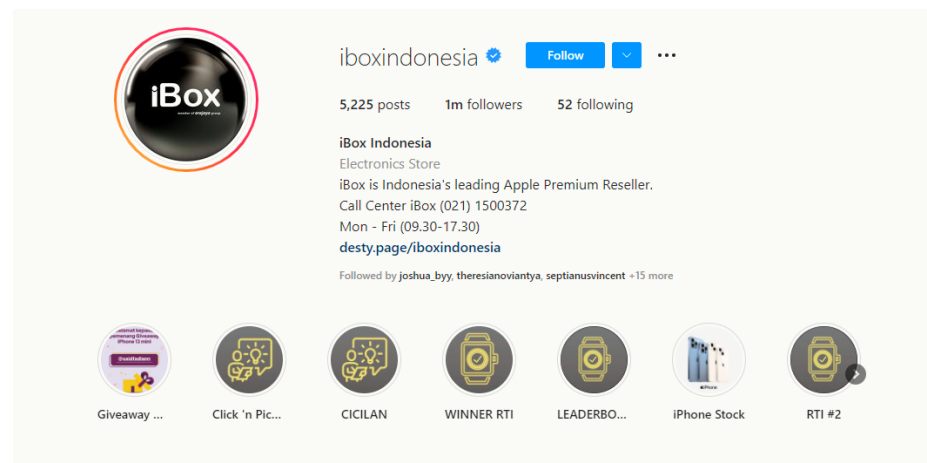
iBox
member of erajaya group

iboxindonesia

Follow

5,225 posts 1m followers 52 following

iBox Indonesia
Electronics Store
iBox is Indonesia's leading Apple Premium Reseller.
Call Center iBox (021) 1500372
Mon - Fri (09.30-17.30)
desty.page/iboxindonesia

Followed by joshua_byy, theresianoviantya, septianusvincent +15 more

Giveaway ... Click 'n Pic... CICILAN WINNER RTI LEADERBO... iPhone Stock RTI #2